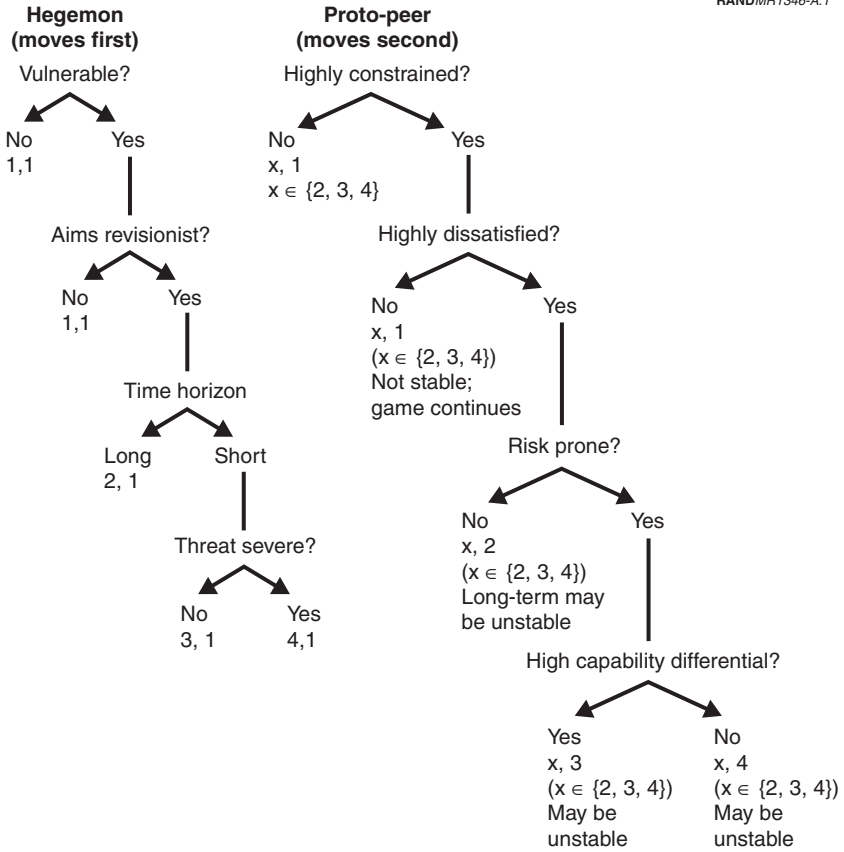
RANDMR1346-A.1

Hegemon
(moves first)

Vulnerable?

No
1,1

Yes

Aims revisionist?

No
1,1

Yes

Time horizon

Long
2, 1

Short

Threat severe?

No
3, 1

Yes
4,1

Proto-peer
(moves second)

Highly constrained?

No
x, 1
$x \in \{2, 3, 4\}$

Yes

Highly dissatisfied?

No
x, 1
($x \in \{2, 3, 4\}$)
Not stable;
game continues

Yes

Risk prone?

No
x, 2
($x \in \{2, 3, 4\}$)
Long-term may
be unstable

Yes

High capability differential?

Yes
x, 3
($x \in \{2, 3, 4\}$)
May be
unstable

No
x, 4
($x \in \{2, 3, 4\}$)
May be
unstable